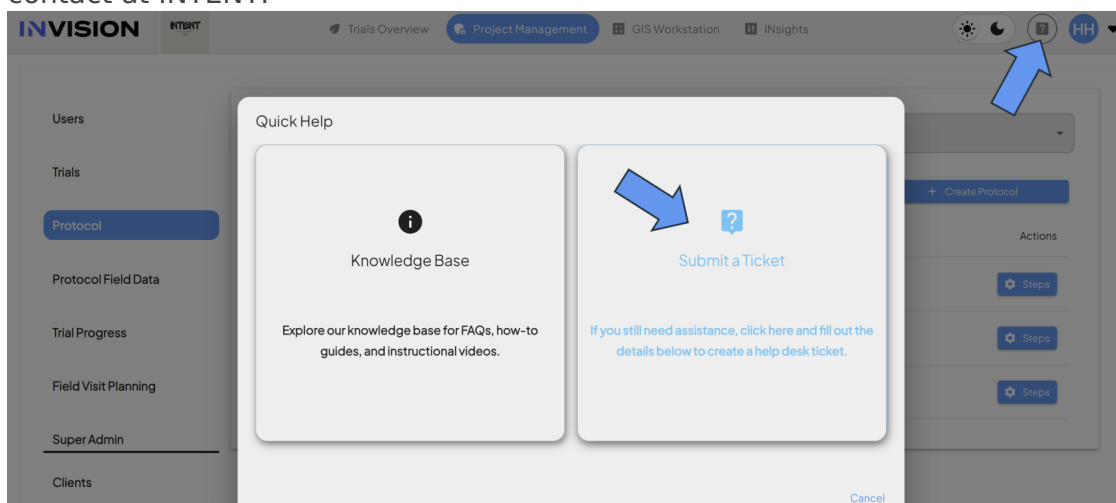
contact at INTENT.

INVISION INTENT Trials Overview Project Management GIS Workstation INsights HH

Users

Trials

Protocol

Protocol Field Data

Trial Progress

Field Visit Planning

Super Admin

Clients

Quick Help

Knowledge Base

Explore our knowledge base for FAQs, how-to guides, and instructional videos.

Submit a Ticket

If you still need assistance, click here and fill out the details below to create a help desk ticket.

Cancel

+ Create Protocol

Actions

Steps

Steps

Steps